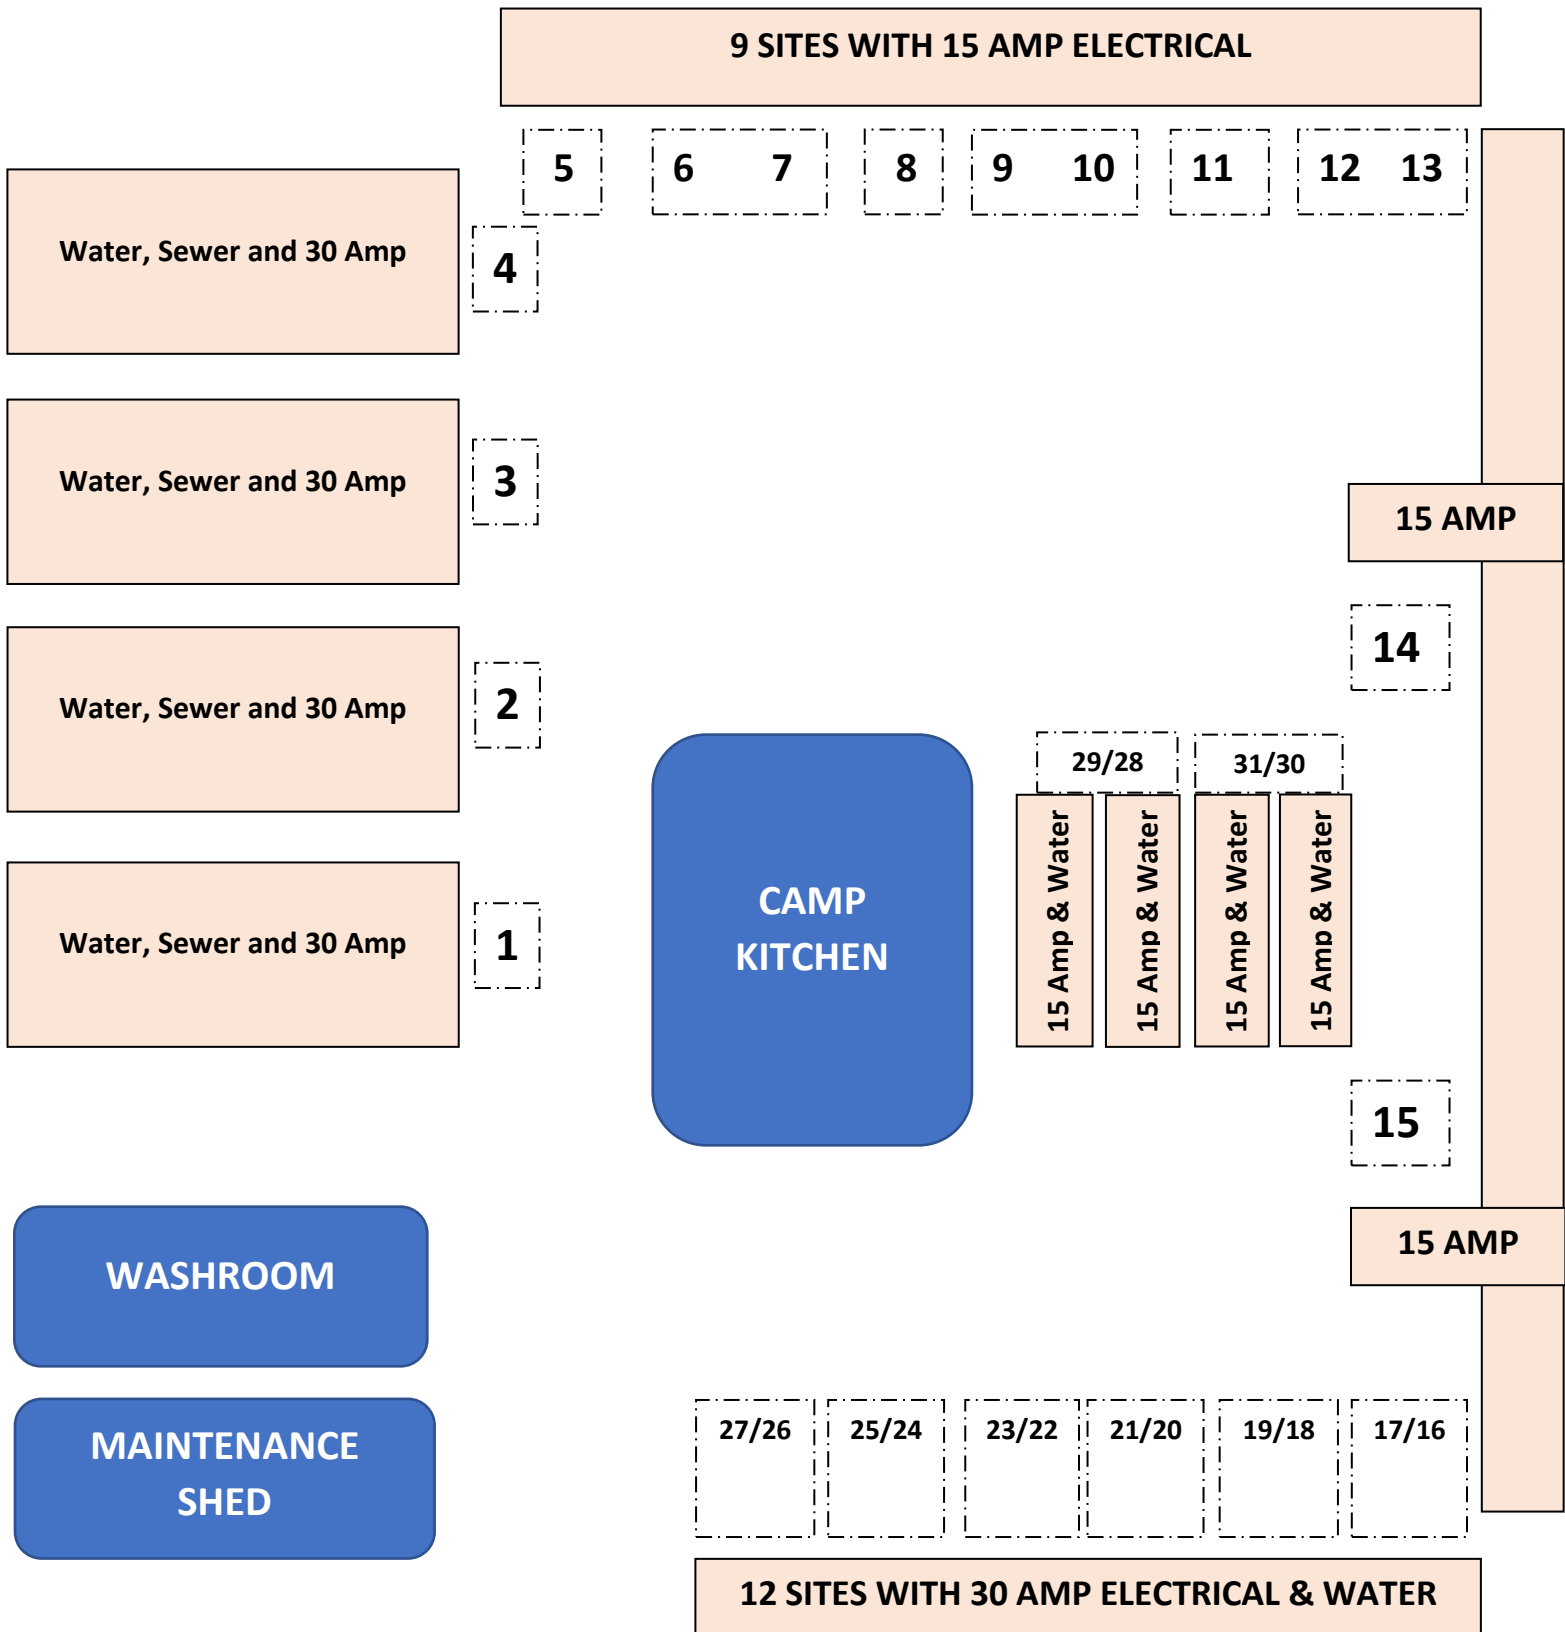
9 SITES WITH 15 AMP ELECTRICAL

5

6 7

8

9 10

11

12 13

Water, Sewer and 30 Amp

4

Water, Sewer and 30 Amp

3

15 AMP

14

Water, Sewer and 30 Amp

2

CAMP KITCHEN

29/28

31/30

15 Amp & Water

15 Amp & Water

15 Amp & Water

15 Amp & Water

Water, Sewer and 30 Amp

1

15

WASHROOM

15 AMP

MAINTENANCE SHED

27/26

25/24

23/22

21/20

19/18

17/16

12 SITES WITH 30 AMP ELECTRICAL & WATER